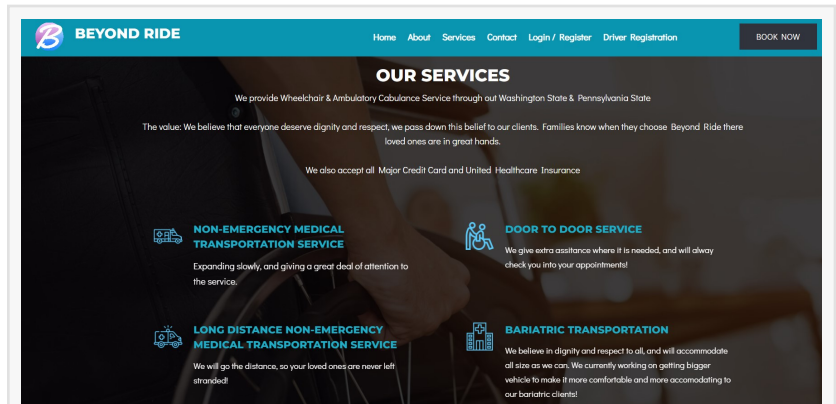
BEYOND RIDE

Home About Services Contact Login / Register Driver Registration

BOOK NOW

OUR SERVICES

We provide Wheelchair & Ambulatory Cabulance Service through out Washington State & Pennsylvania State

The value: We believe that everyone deserve dignity and respect, we pass down this belief to our clients. Families know when they choose Beyond Ride there loved ones are in great hands.

We also accept all Major Credit Card and United Healthcare Insurance

NON-EMERGENCY MEDICAL TRANSPORTATION SERVICE

Expanding slowly, and giving a great deal of attention to the service.

DOOR TO DOOR SERVICE

We give extra assitance where it is needed, and will alway check you into your appointments!

LONG DISTANCE NON-EMERGENCY MEDICAL TRANSPORTATION SERVICE

We will go the distance, so your loved ones are never left stranded!

BARIATRIC TRANSPORTATION

We believe in dignity and respect to all, and will accommodate all size as we can. We currently working on getting bigger vehicle to make it more comfortable and more accomodating to our bariatric clients!